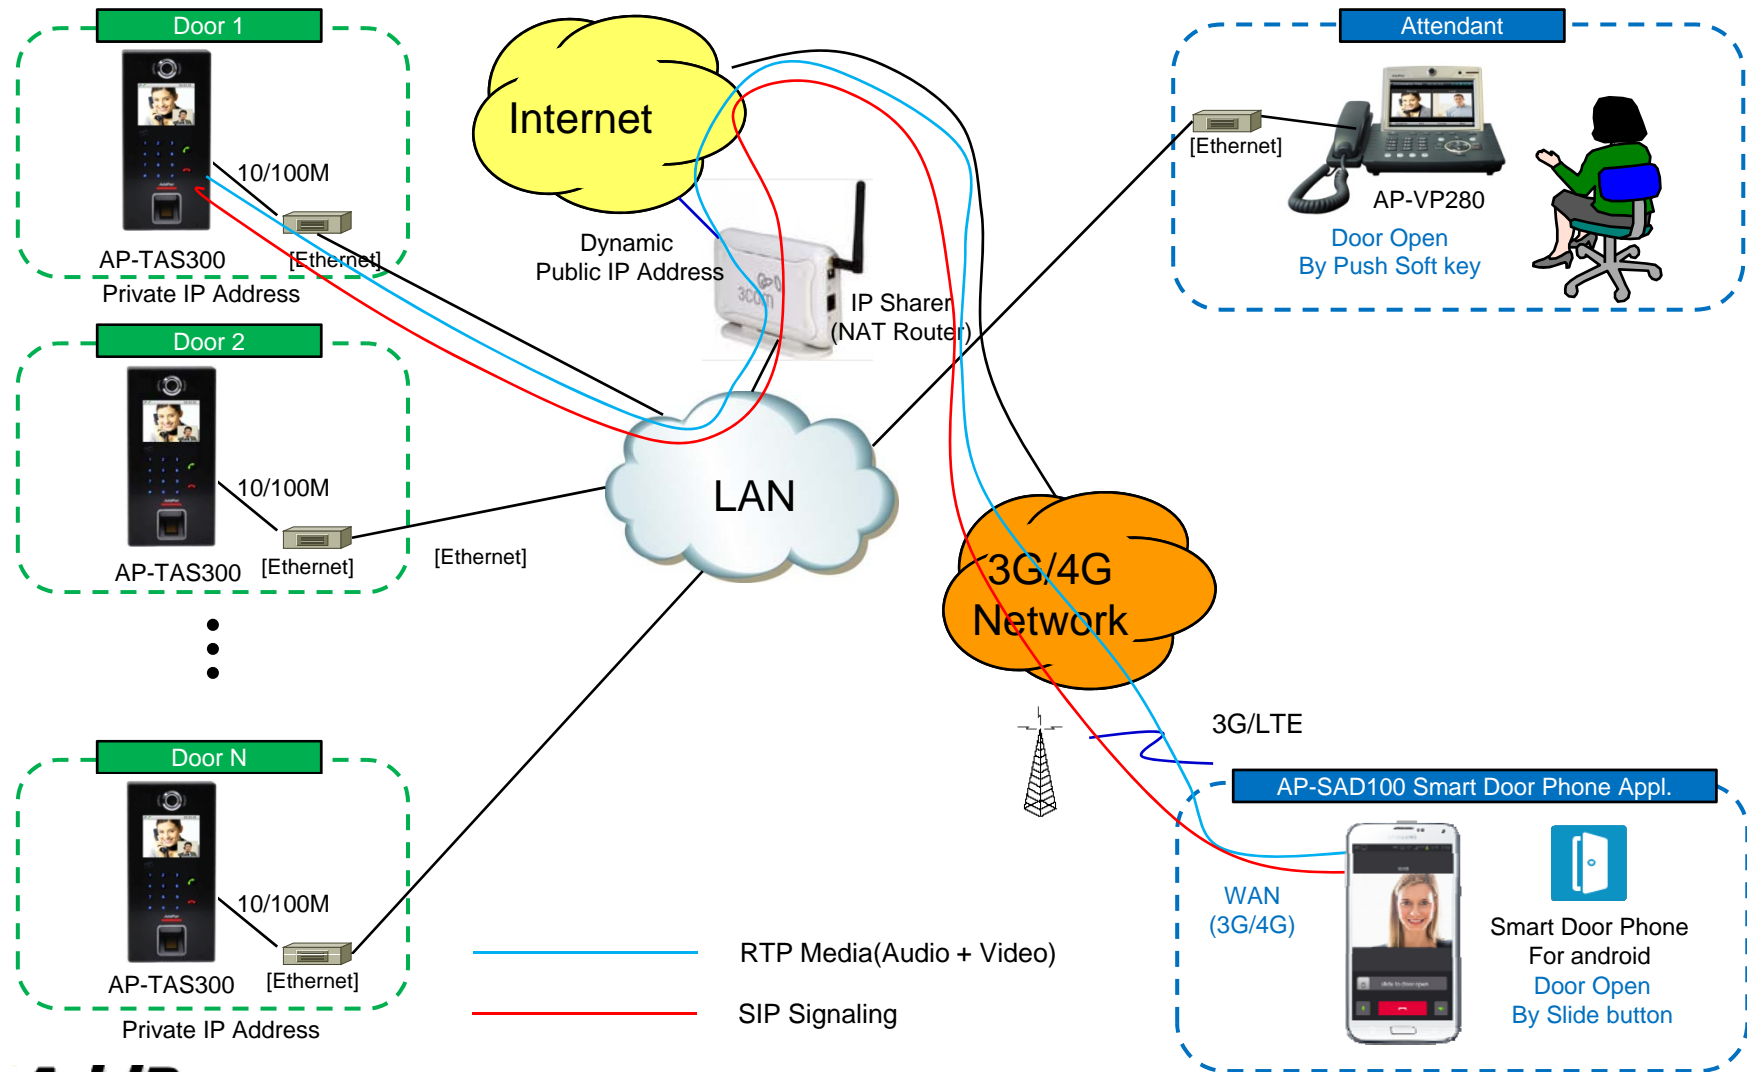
Door 1

10/100M

AP-TAS300 [Ethernet]

Private IP Address

Door 2

10/100M

AP-TAS300 [Ethernet]

[Ethernet]

Door N

10/100M

AP-TAS300 [Ethernet]

Private IP Address

Internet

Dynamic Public IP Address

IP Sharer (NAT Router)

LAN

3G/4G Network

3G/LTE

Attendant

[Ethernet]

AP-VP280

Door Open By Push Soft key

AP-SAD100 Smart Door Phone Appl.

WAN (3G/4G)

Smart Door Phone For android

Door Open By Slide button

RTP Media(Audio + Video)

SIP Signaling